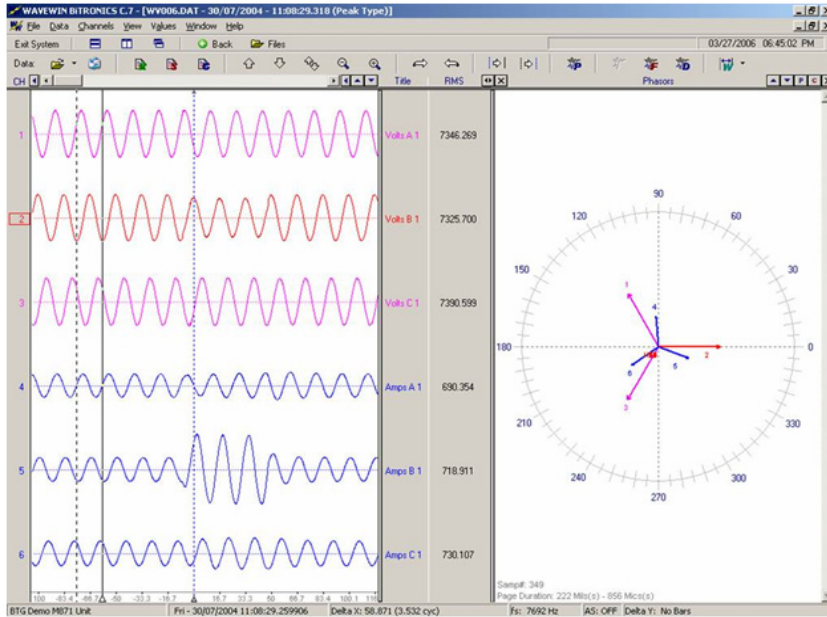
WAVEWIN BITRONICS C.7 - [WV006.DAT - 30/07/2004 - 11:08:29.318 (Peak Type)]

File Data Channels View Values Window Help

Exit System Back Files 03/27/2006 06:45:02 PM

Data:

CH Title RMS Phasors

1 Volts A 1 7346.269

2 Volts B 1 7325.700

3 Volts C 1 7390.599

4 Amps A 1 690.354

5 Amps B 1 718.911

6 Amps C 1 730.107

-100 -83.4 -66.7 -50 -33.3 -16.7 0 16.7 33.3 50 66.7 83.4 100.1 116

90
120
60
150
30
180
0
210
330
240
300
270

1
4
2
6
5
3

Samp#: 349
Page Duration: 222 Mils(s) - 856 Mics(s)

BTG Demo M871 Unit Fri - 30/07/2004 11:08:29.259906 Delta X: 58.871 (3.532 cyc) fs: 7692 Hz AS: OFF Delta Y: No Bars